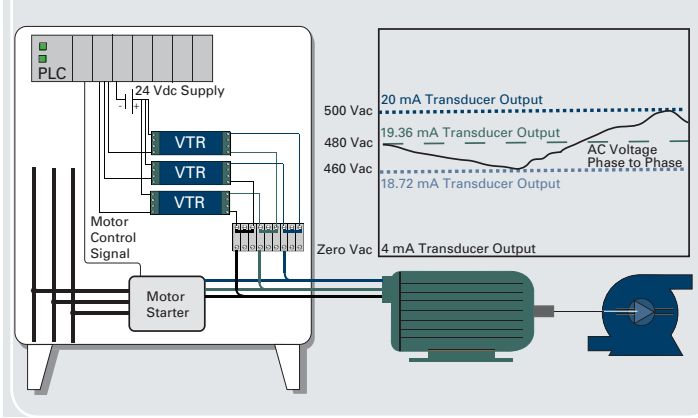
PLC
24 Vdc Supply
- +
VTR
VTR
VTR
Motor Control Signal
Motor Starter
500 Vac
20 mA Transducer Output
480 Vac
19.36 mA Transducer Output
AC Voltage Phase to Phase
460 Vac
18.72 mA Transducer Output
Zero Vac
4 mA Transducer Output